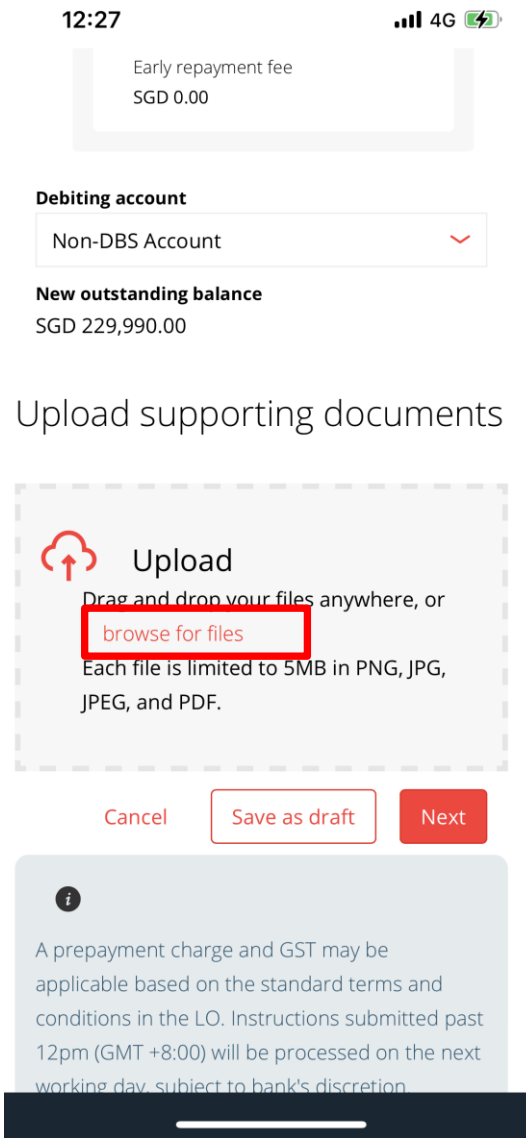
12:27 4G

Early repayment fee
SGD 0.00

Debiting account
Non-DBS Account

New outstanding balance
SGD 229,990.00

Upload supporting documents

Upload
Drag and drop your files anywhere, or browse for files
Each file is limited to 5MB in PNG, JPG, JPEG, and PDF.

Cancel Save as draft Next

A prepayment charge and GST may be applicable based on the standard terms and conditions in the LO. Instructions submitted past 12pm (GMT +8:00) will be processed on the next working day, subject to bank's discretion.